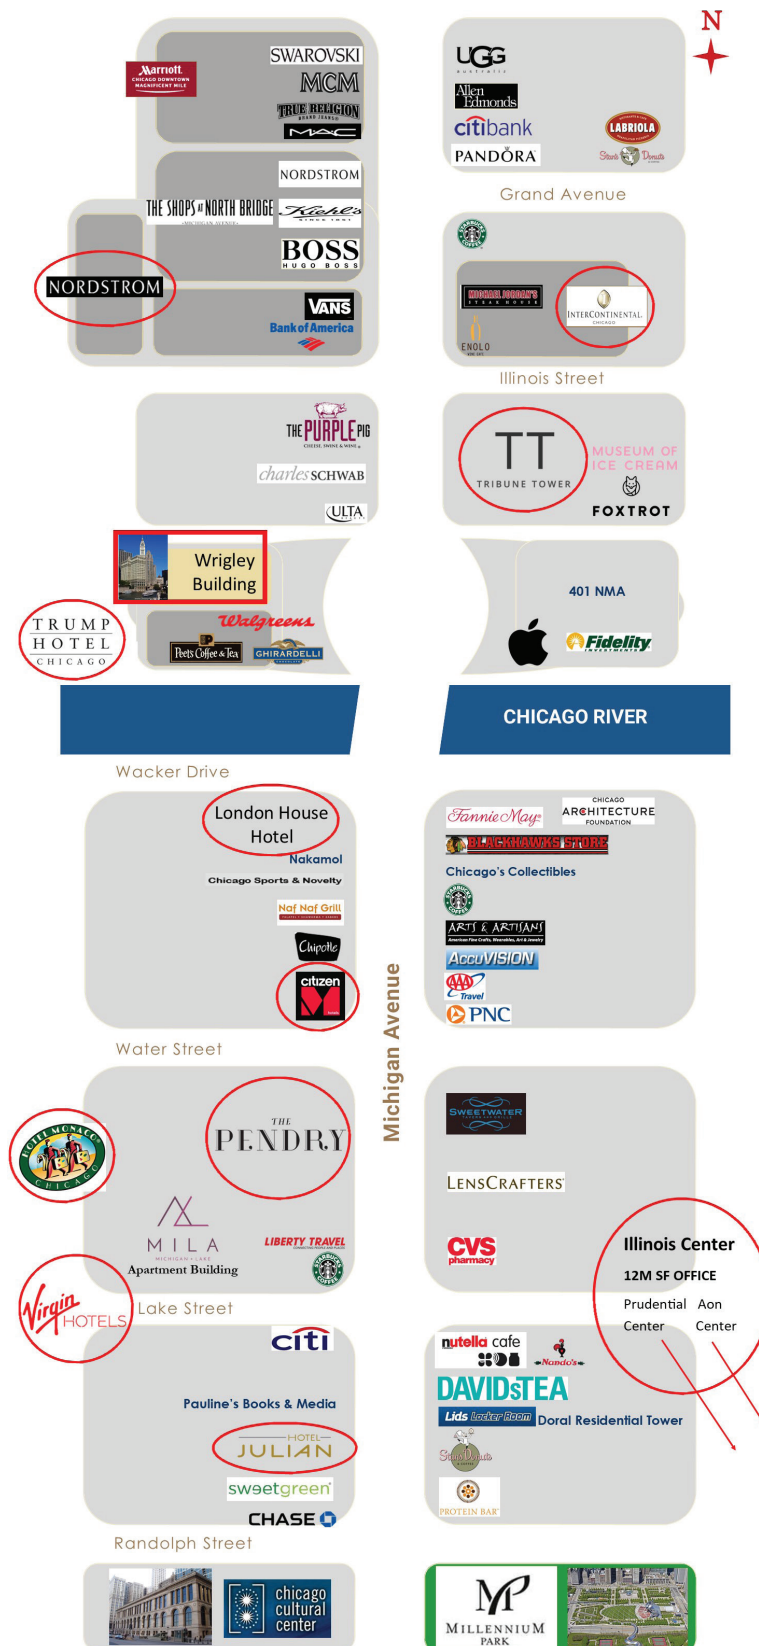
N

Marriott CHICAGO DOWNTOWN MAGNIFICENT MILE

SWAROVSKI
MCM
TRUE RELIGION
MAC

NORDSTROM
THE SHOPS AT NORTH BRIDGE
Kiehl's
BOSS HUGO BOSS

NORDSTROM

VANS
Bank of America

UGG
Allen Edmonds
citibank
PANDORA
LABRIOLA
Stan's Donuts

Grand Avenue

MICHAEL JORDAN'S STEAK HOUSE
INTERCONTINENTAL CHICAGO
ENOLO

Illinois Street

THE PURPLE PIG
charles SCHWAB
ULTA

TT
TRIBUNE TOWER
MUSEUM OF ICE CREAM
FOXTROT

Wrigley Building

TRUMP HOTEL CHICAGO

Walgreens
Peet's Coffee & Tea
GHIRARDELLI

401 NMA
Fidelity INVESTMENTS

CHICAGO RIVER

Wacker Drive

London House Hotel
Nakamol
Chicago Sports & Novelty
Naf Naf Grill
Chipotle
citizen

Fannie May
CHICAGO ARCHITECTURE FOUNDATION
BLACKHAWKS STORE
Chicago's Collectibles
ARTS & ARTISANS
AccuVISION
AAA Travel
PNC

Michigan Avenue

Water Street

HOTEL MONACO CHICAGO

THE PENDRY

MILA
Apartment Building
LIBERTY TRAVEL

SWEETWATER
LENSCRAFTERS
CVS pharmacy

Illinois Center
12M SF OFFICE
Prudential Center
Aon Center

Virgin HOTELS

Lake Street

citi
Pauline's Books & Media
HOTEL JULIAN
sweetgreen
CHASE

nutella cafe
Nando's
DAVIDsTEA
Lids Locker Room
Doral Residential Tower
Stan's Donuts
PROTEIN BAR

Randolph Street

chicago cultural center

MILLENNIUM PARK